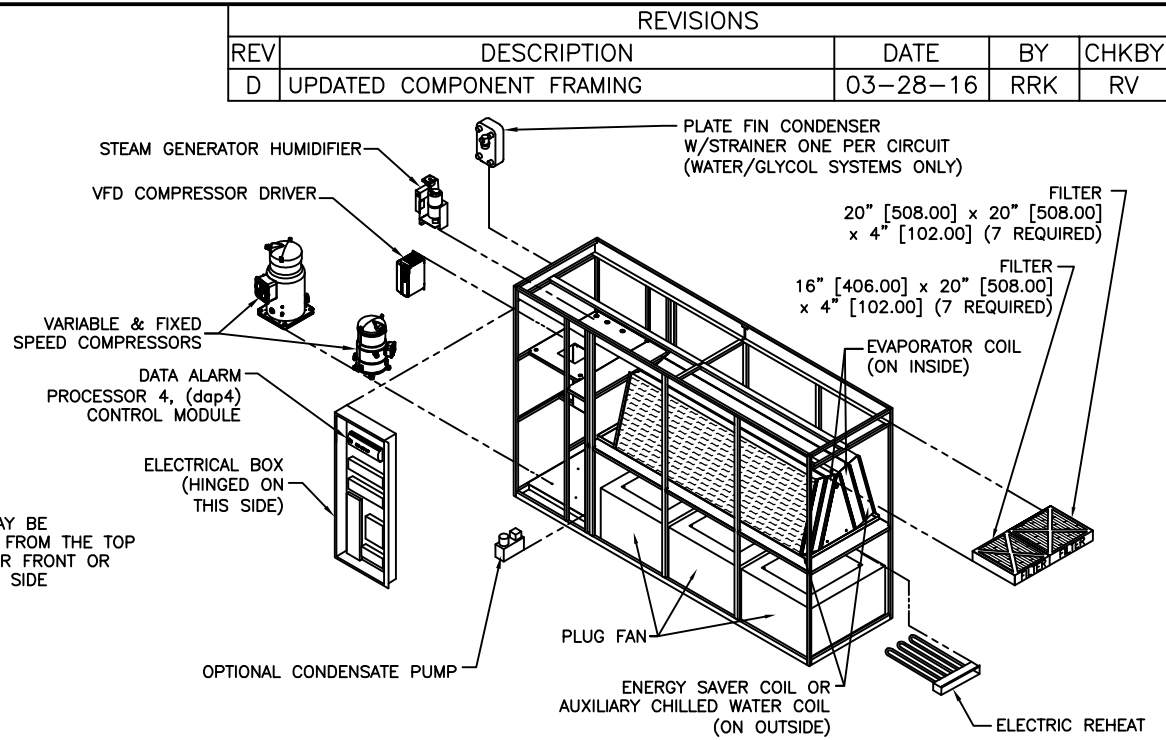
| REVISIONS | | | | |
|---|---|---|---|---|
| REV | DESCRIPTION | DATE | BY | CHKBY |
| D | UPDATED COMPONENT FRAMING | 03–28–16 | RRK | RV |

STEAM GENERATOR HUMIDIFIER

PLATE FIN CONDENSER W/STRAINER ONE PER CIRCUIT (WATER/GLYCOL SYSTEMS ONLY)

VFD COMPRESSOR DRIVER

FILTER 20" [508.00] x 20" [508.00] x 4" [102.00] (7 REQUIRED)

FILTER 16" [406.00] x 20" [508.00] x 4" [102.00] (7 REQUIRED)

VARIABLE & FIXED SPEED COMPRESSORS

EVAPORATOR COIL (ON INSIDE)

DATA ALARM PROCESSOR 4, (dap4) CONTROL MODULE

ELECTRICAL BOX (HINGED ON THIS SIDE)

AY BE FROM THE TOP R FRONT OR SIDE

FILTER FILTER

PLUG FAN

OPTIONAL CONDENSATE PUMP

ENERGY SAVER COIL OR AUXILIARY CHILLED WATER COIL (ON OUTSIDE)

ELECTRIC REHEAT